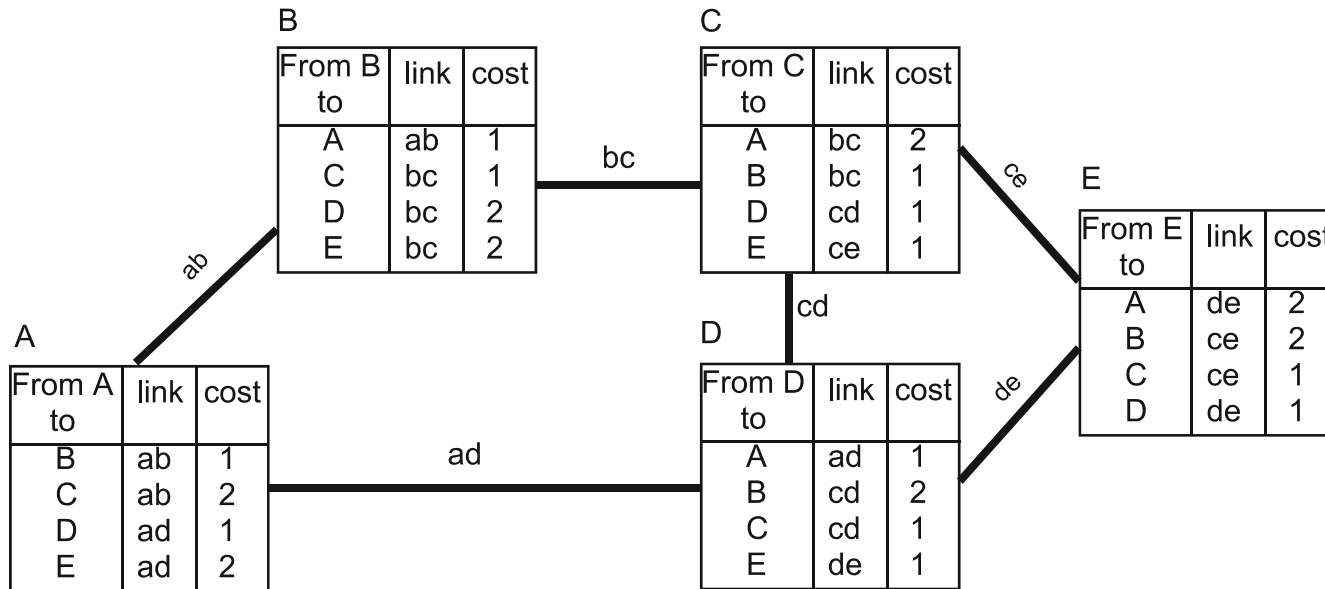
B

| From B to | link | cost |
|---|---|---|
| A | ab | 1 |
| C | bc | 1 |
| D | bc | 2 |
| E | bc | 2 |

bc

C

| From C to | link | cost |
|---|---|---|
| A | bc | 2 |
| B | bc | 1 |
| D | cd | 1 |
| E | ce | 1 |

ce

E

| From E to | link | cost |
|---|---|---|
| A | de | 2 |
| B | ce | 2 |
| C | ce | 1 |
| D | de | 1 |

ab

cd

A

| From A to | link | cost |
|---|---|---|
| B | ab | 1 |
| C | ab | 2 |
| D | ad | 1 |
| E | ad | 2 |

ad

D

| From D to | link | cost |
|---|---|---|
| A | ad | 1 |
| B | cd | 2 |
| C | cd | 1 |
| E | de | 1 |

de